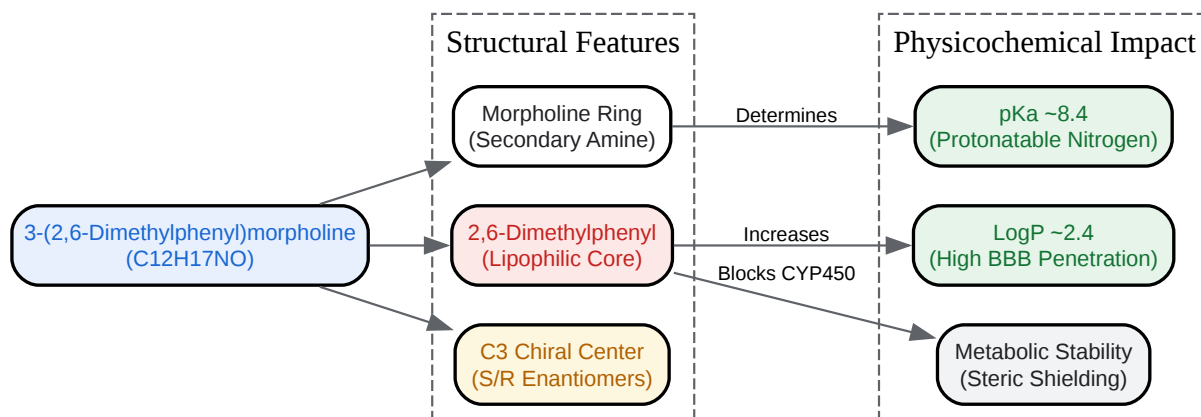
Structural Features

Physicochemical Impact

3-(2,6-Dimethylphenyl)morpholine (C12H17NO)

Morpholine Ring (Secondary Amine)

Determines

pKa ~8.4 (Protonatable Nitrogen)

2,6-Dimethylphenyl (Lipophilic Core)

Increases

LogP ~2.4 (High BBB Penetration)

Blocks CYP450

C3 Chiral Center (S/R Enantiomers)

Metabolic Stability (Steric Shielding)